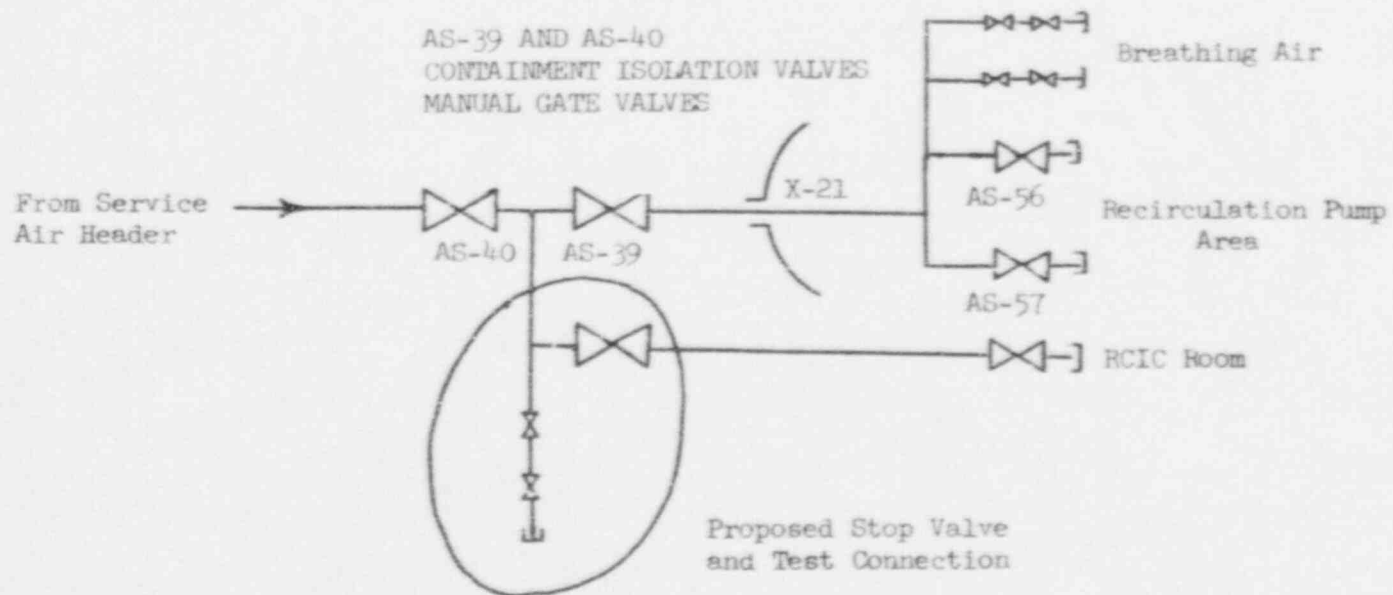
AS-39 AND AS-40
CONTAINMENT ISOLATION VALVES
MANUAL GATE VALVES

Breathing Air

From Service Air Header

X-21

AS-56

Recirculation Pump Area

AS-40

AS-39

AS-57

RCIC Room

Proposed Stop Valve and Test Connection